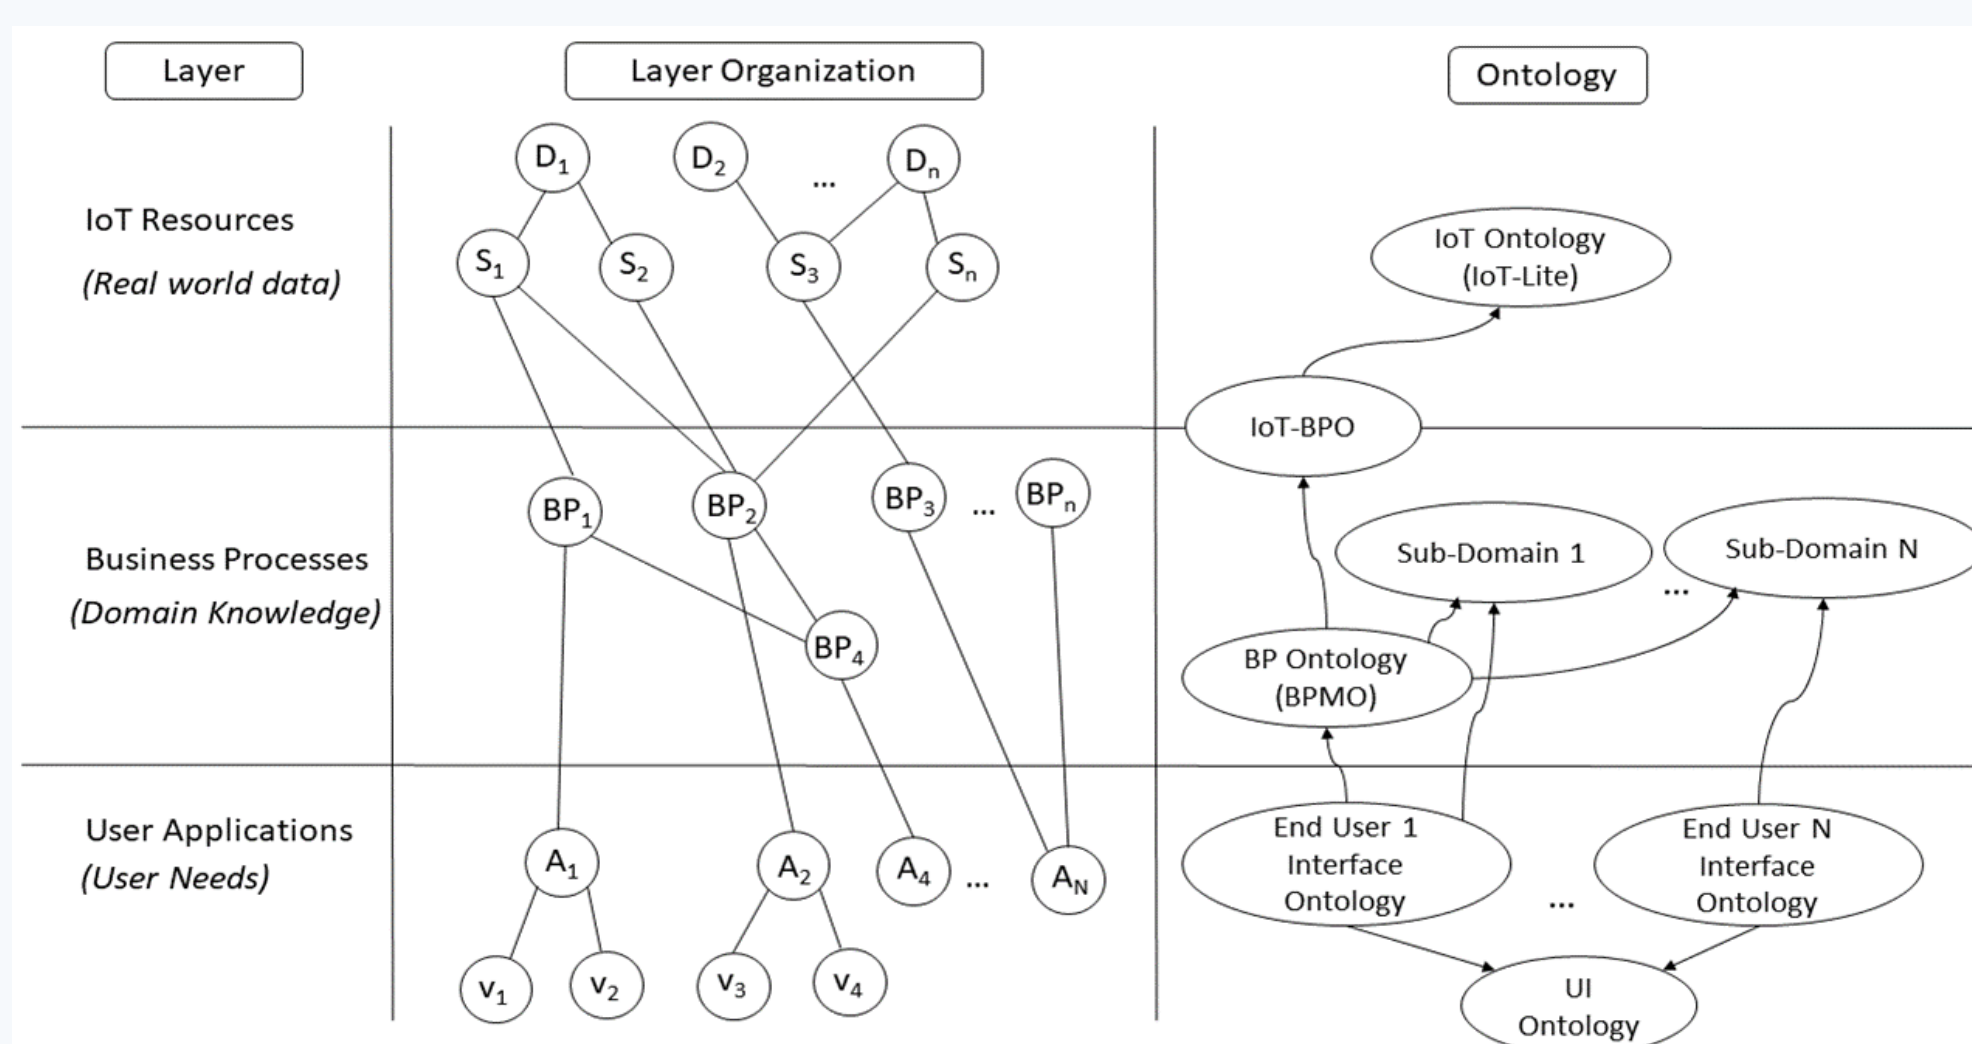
Layer

Layer Organization

Ontology

IoT Resources
(Real world data)

$D_1$ $D_2$ ... $D_n$

$S_1$ $S_2$ $S_3$ $S_n$

IoT Ontology (IoT-Lite)

IoT-BPO

Business Processes
(Domain Knowledge)

$BP_1$ $BP_2$ $BP_3$ ... $BP_n$

$BP_4$

Sub-Domain 1

Sub-Domain N

...

BP Ontology (BPMO)

User Applications
(User Needs)

$A_1$ $A_2$ $A_4$ ... $A_N$

$v_1$ $v_2$ $v_3$ $v_4$

End User 1 Interface Ontology

...

End User N Interface Ontology

UI Ontology